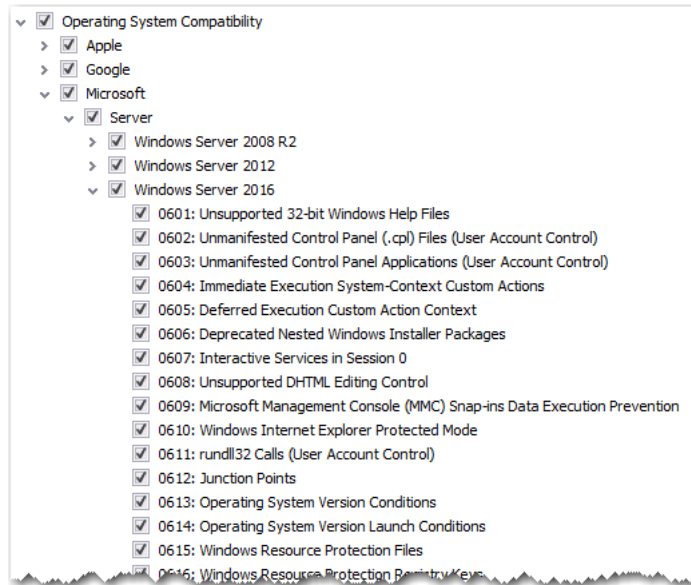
Operating System Compatibility
Apple
Google
Microsoft
Server
Windows Server 2008 R2
Windows Server 2012
Windows Server 2016
0601: Unsupported 32-bit Windows Help Files
0602: Unmanifested Control Panel (.cpl) Files (User Account Control)
0603: Unmanifested Control Panel Applications (User Account Control)
0604: Immediate Execution System-Context Custom Actions
0605: Deferred Execution Custom Action Context
0606: Deprecated Nested Windows Installer Packages
0607: Interactive Services in Session 0
0608: Unsupported DHTML Editing Control
0609: Microsoft Management Console (MMC) Snap-ins Data Execution Prevention
0610: Windows Internet Explorer Protected Mode
0611: rundll32 Calls (User Account Control)
0612: Junction Points
0613: Operating System Version Conditions
0614: Operating System Version Launch Conditions
0615: Windows Resource Protection Files
0616: Windows Resource Protection Registry Keys